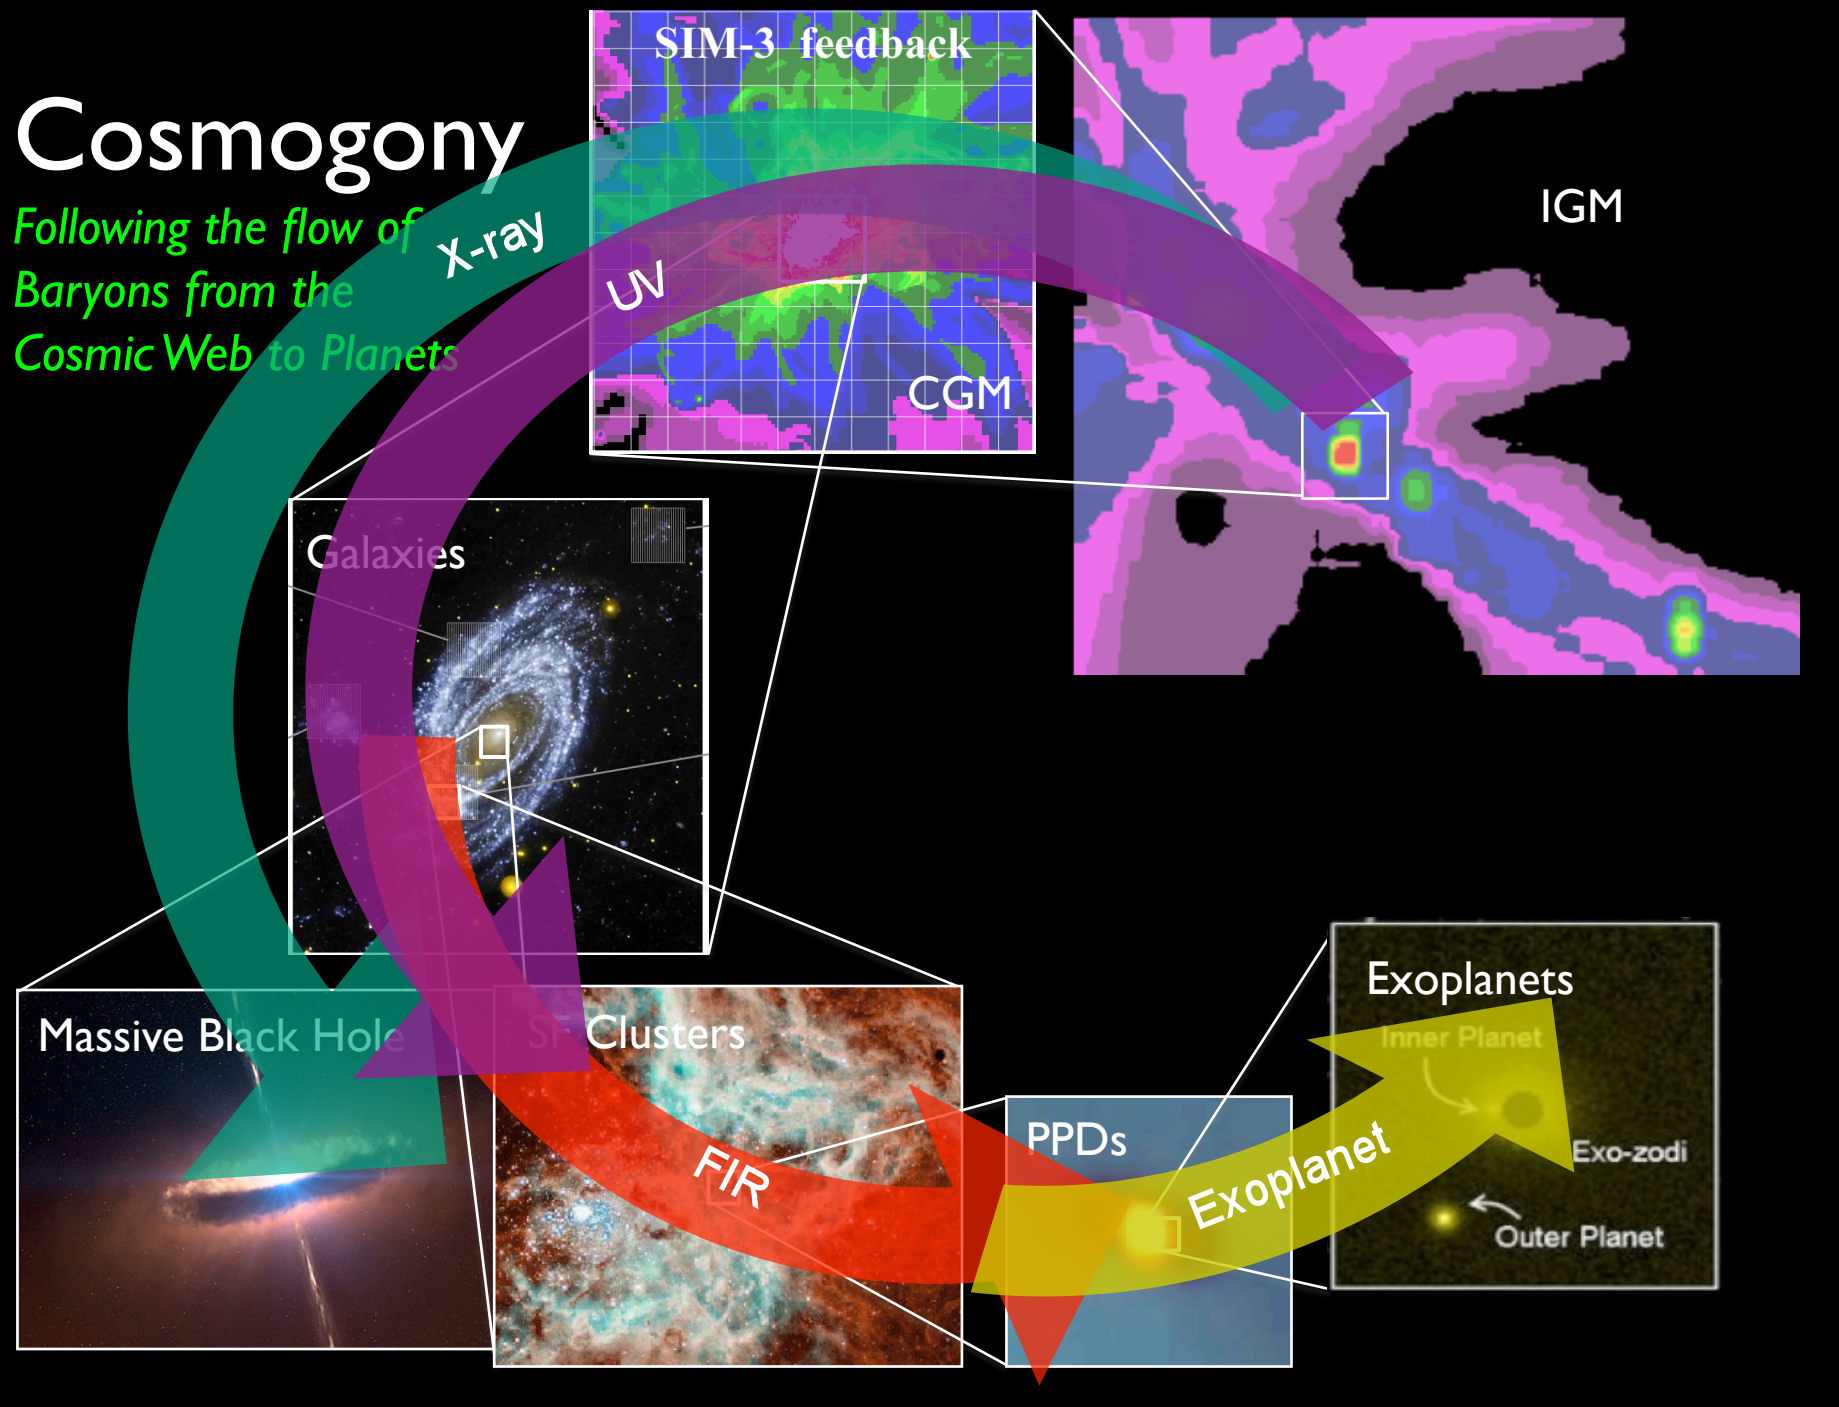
Cosmogony

Following the flow of Baryons from the Cosmic Web to Planets

SIM-3 feedback

IGM

CGM

X-ray

UV

Galaxies

Massive Black Hole

SF Clusters

FIR

PPDs

Exoplanet

Exoplanets

Inner Planet

Exo-zodi

Outer Planet